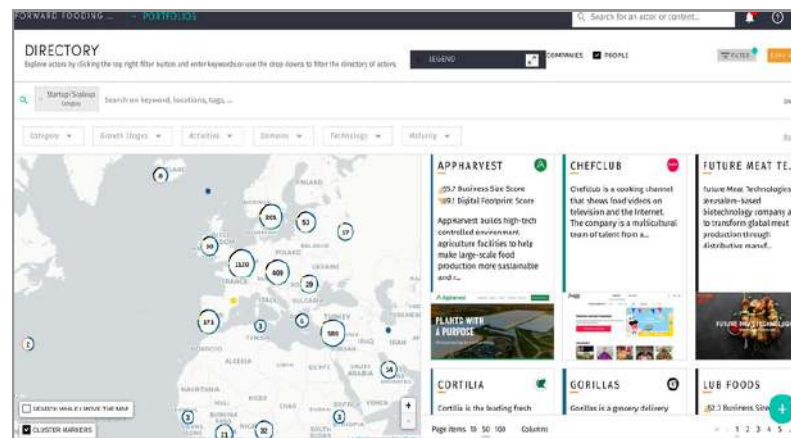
FORWARD FOODING ... PORTFOLIOS

Search for an actor or content...

DIRECTORY

Explore actors by clicking the top right filter button and enter keywords or use the drop down to filter the directory of actors.

LEGEND

COMPANIES PEOPLE

FILTER

Startup/Scaleup Category

Search on keyword, locations, tags, ...

Category Growth Stages Activities Domains Technology Maturity

8

205

53

17

30

1320

409

29

371

3

5

580

2

54

3

11

32

3

APPHARVEST

55.7 Business Size Score

89.1 Digital Footprint Score

AppHarvest builds high-tech controlled environment agriculture facilities to help make large-scale food production more sustainable and r...

PLANTS WITH A PURPOSE

CHEFCLUB

Chefclub is a cooking channel that shows food videos on television and the Internet. The company is a multicultural team of talent from a...

FUTURE MEAT TE...

Future Meat Technologies Jerusalem-based biotechnology company a to transform global meat production through distributive manuf...

CORTILIA

Cortilia is the leading fresh

GORILLAS

Gorillas is a grocery delivery

LUB FOODS

52.3 Business Size

SEARCH WHILE I MOVE THE MAP

CLUSTER MARKERS

Page items 15 50 100 Columns

1 2 3 4 5